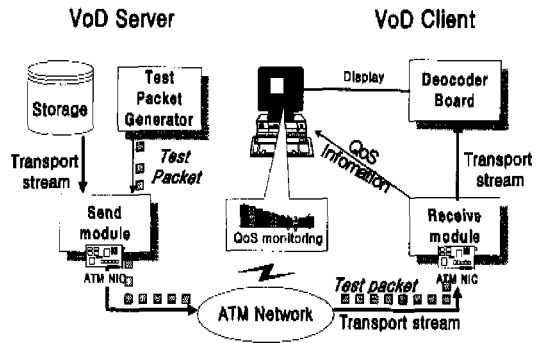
VoD Server

VoD Client

Storage

Test Packet Generator

Display

Deocoder Board

Transport stream

Test Packet

QoS Information

Transport stream

Send module

QoS monitoring

Receive module

ATM NIC

ATM NIC

Test packet

ATM Network

Transport stream